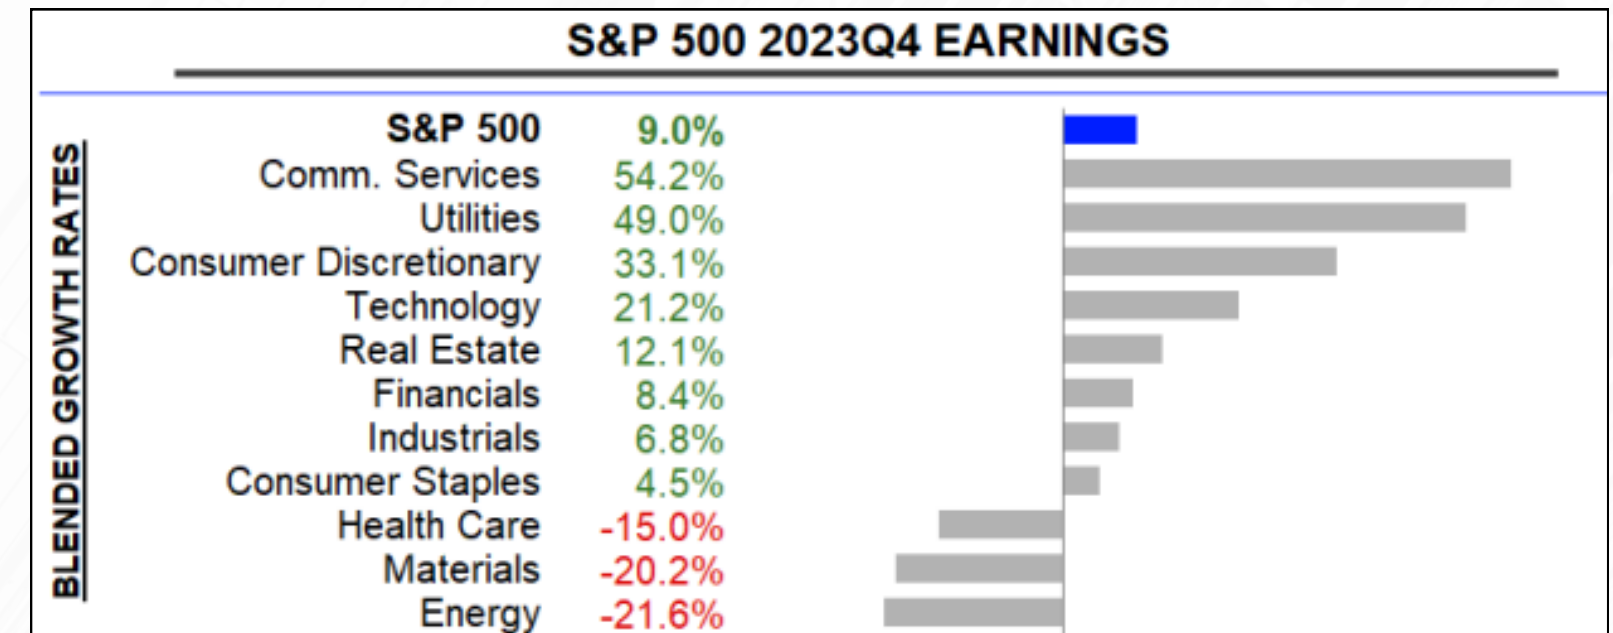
S&P 500 2023Q4 EARNINGS

BLENDED GROWTH RATES

| | |
|---|---|
| S&P 500 | 9.0% |
| Comm. Services | 54.2% |
| Utilities | 49.0% |
| Consumer Discretionary | 33.1% |
| Technology | 21.2% |
| Real Estate | 12.1% |
| Financials | 8.4% |
| Industrials | 6.8% |
| Consumer Staples | 4.5% |
| Health Care | -15.0% |
| Materials | -20.2% |
| Energy | -21.6% |